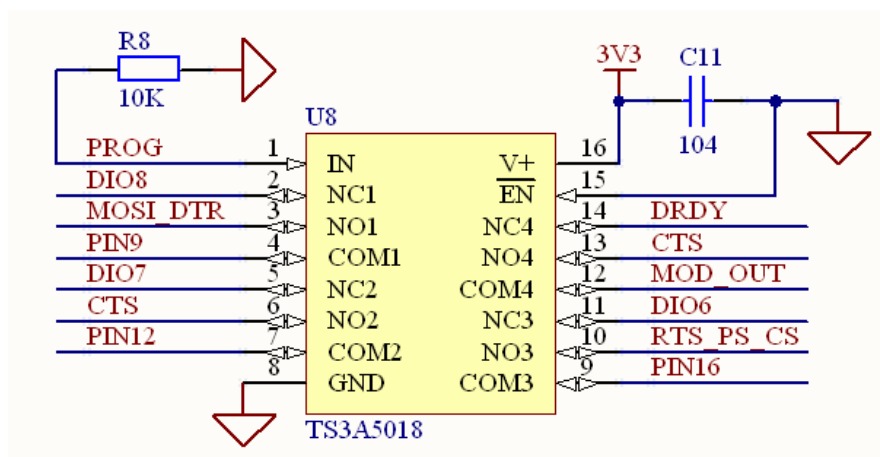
R8
10K
3V3
C11
104
U8
PROG
DIO8
MOSI_DTR
PIN9
DIO7
CTS
PIN12
1
2
3
4
5
6
7
8
IN
NC1
NO1
COM1
NC2
NO2
COM2
GND
V+
$\overline{EN}$
NC4
NO4
COM4
NC3
NO3
COM3
16
15
14
13
12
11
10
9
DRDY
CTS
MOD_OUT
DIO6
RTS_PS_CS
PIN16
TS3A5018